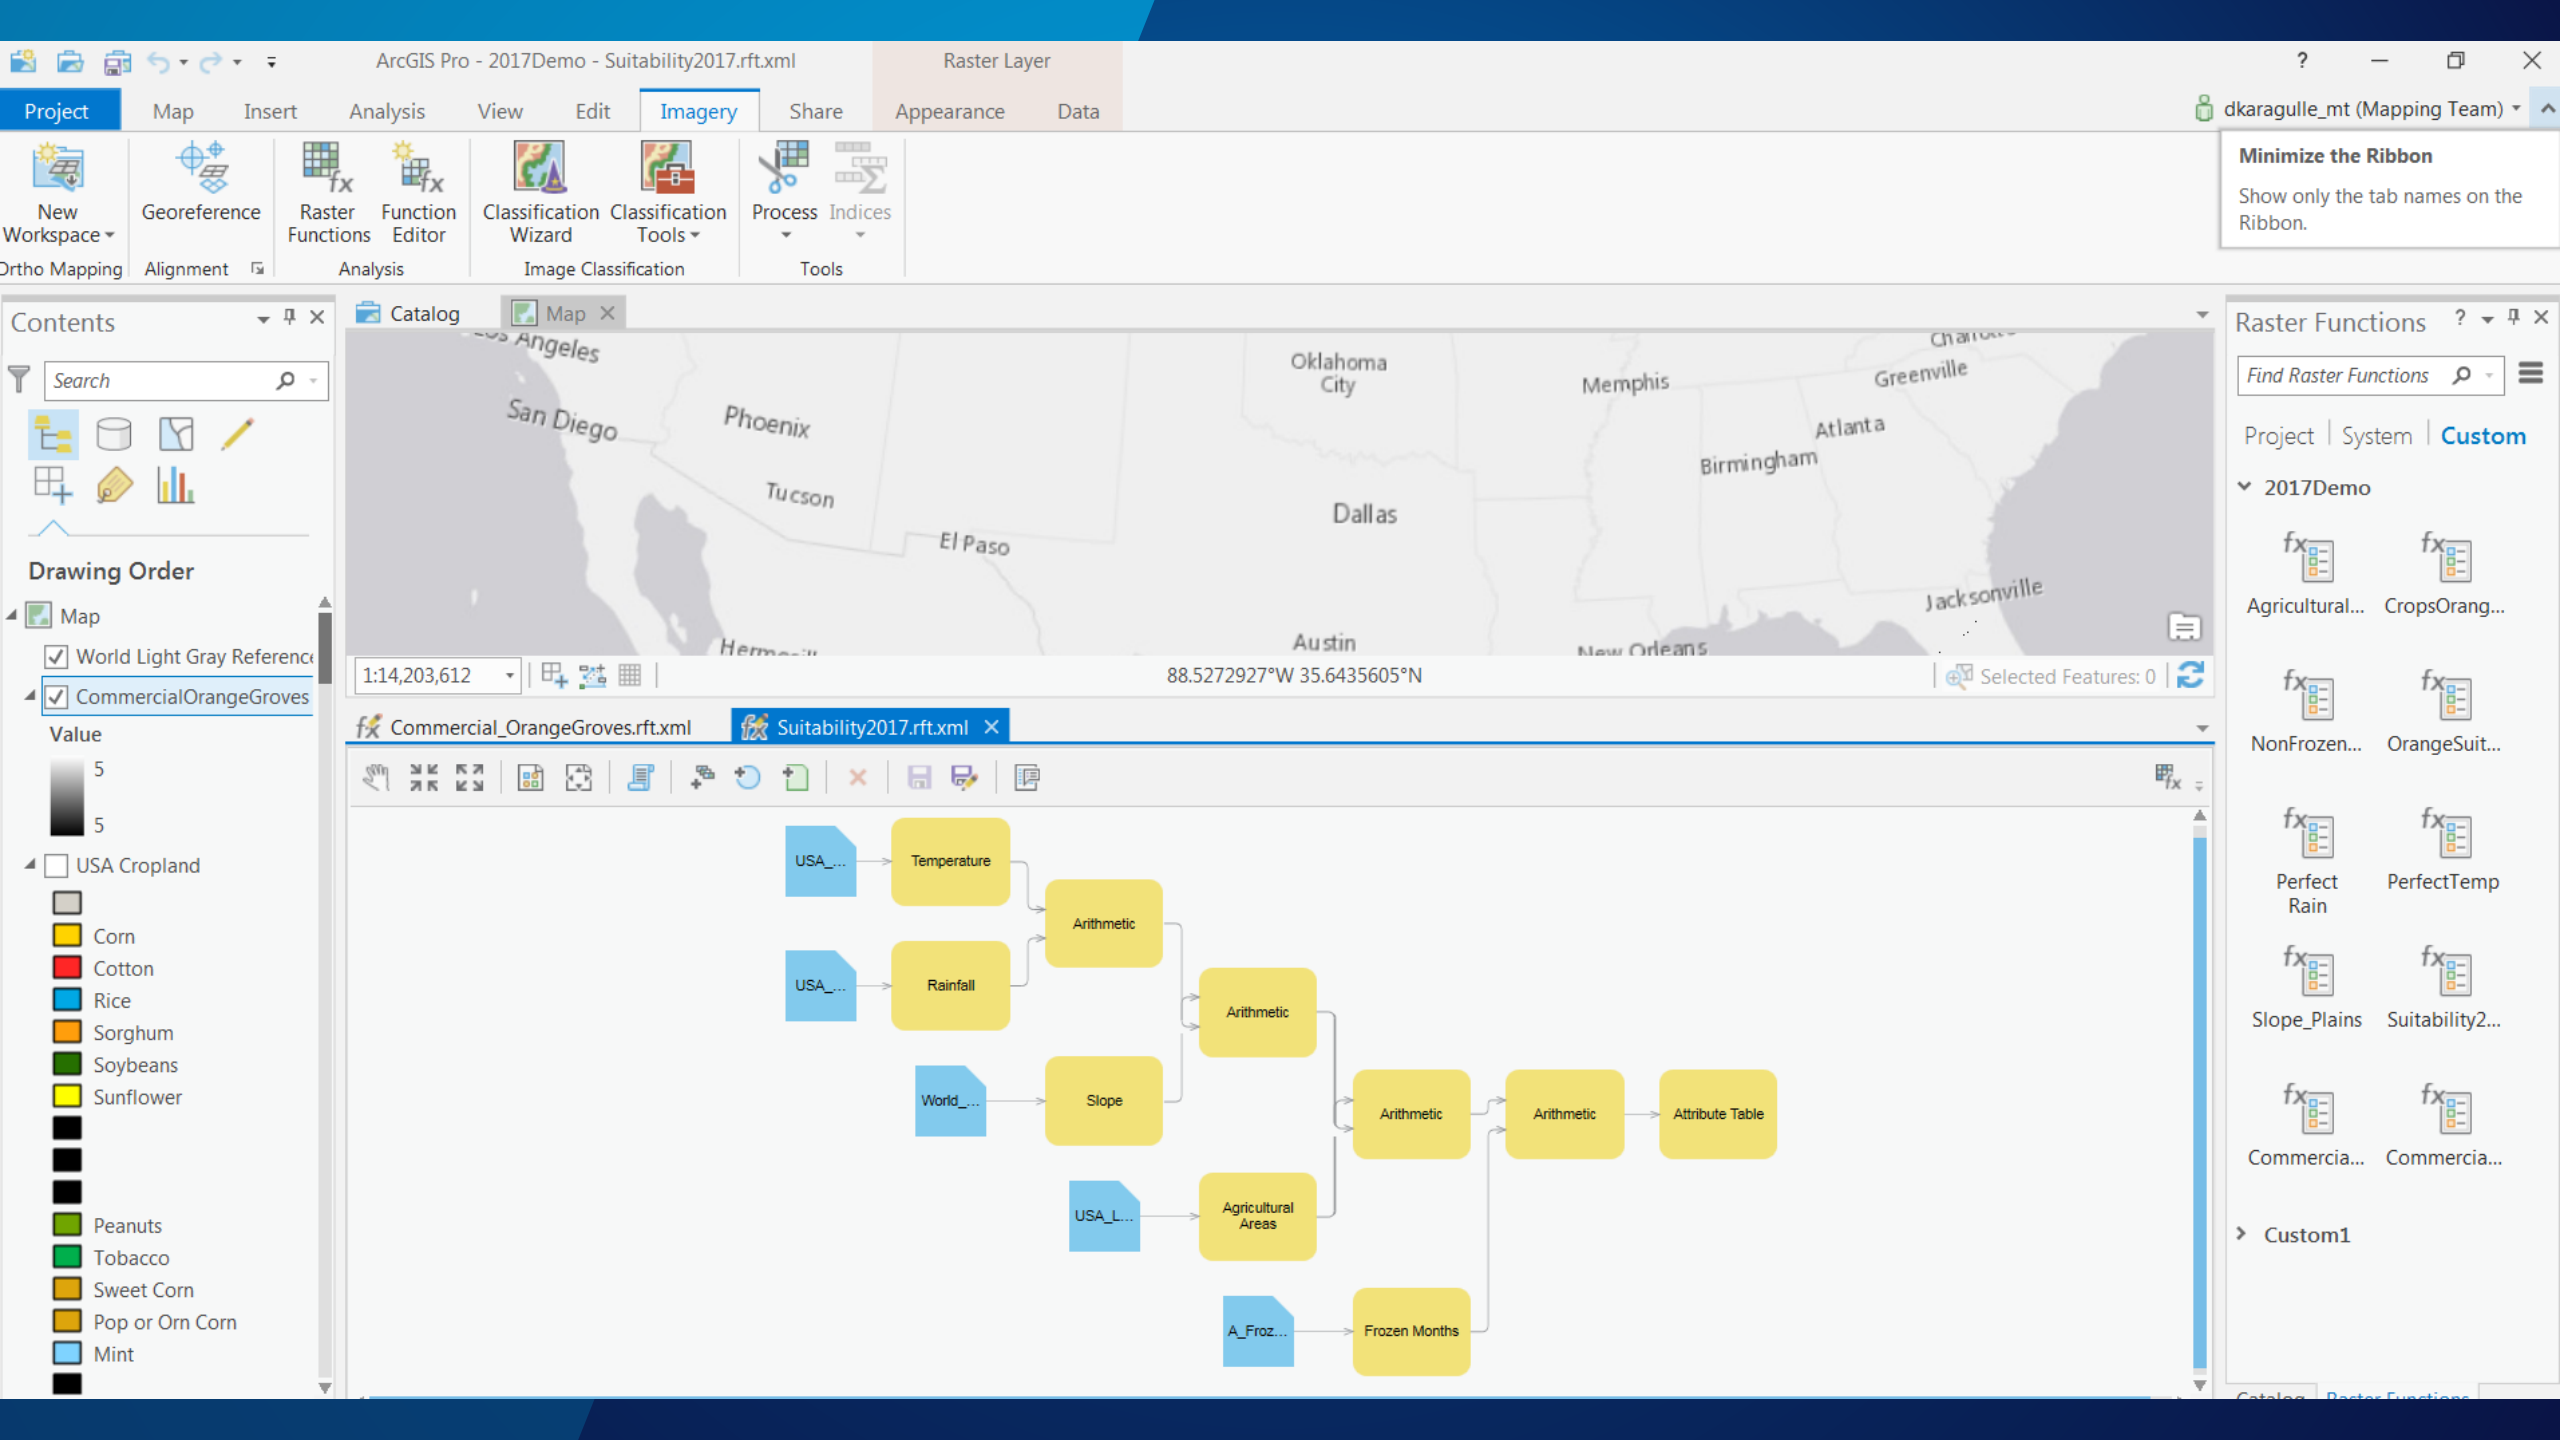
ArcGIS Pro - 2017Demo - Suitability2017.rft.xml

Raster Layer

?

Project Map Insert Analysis View Edit Imagery Share Appearance Data

dkaragulle_mt (Mapping Team)

New Workspace

Georeference

Raster Functions

Function Editor

Classification Wizard

Classification Tools

Process

Indices

Ortho Mapping

Alignment

Analysis

Image Classification

Tools

Minimize the Ribbon

Show only the tab names on the Ribbon.

Contents

Search

Drawing Order

Map

World Light Gray Reference

CommercialOrangeGroves

Value

5

5

USA Cropland

Corn

Cotton

Rice

Sorghum

Soybeans

Sunflower

Peanuts

Tobacco

Sweet Corn

Pop or Orn Corn

Mint

Catalog

Map

Los Angeles

San Diego

Phoenix

Tucson

El Paso

Oklahoma City

Dallas

Austin

Memphis

Birmingham

Atlanta

Greenville

Charlotte

Jacksonville

New Orleans

1:14,203,612

88.5272927°W 35.6435605°N

Selected Features: 0

Commercial_OrangeGroves.rft.xml

Suitability2017.rft.xml

USA_...

Temperature

Arithmetic

USA_...

Rainfall

Arithmetic

World_...

Slope

Arithmetic

Arithmetic

Attribute Table

USA_L...

Agricultural Areas

A_Froz...

Frozen Months

Raster Functions

Find Raster Functions

Project System Custom

2017Demo

Agricultural...

CropsOrang...

NonFrozen...

OrangeSuit...

Perfect Rain

PerfectTemp

Slope_Plains

Suitability2...

Commercia...

Commercia...

Custom1